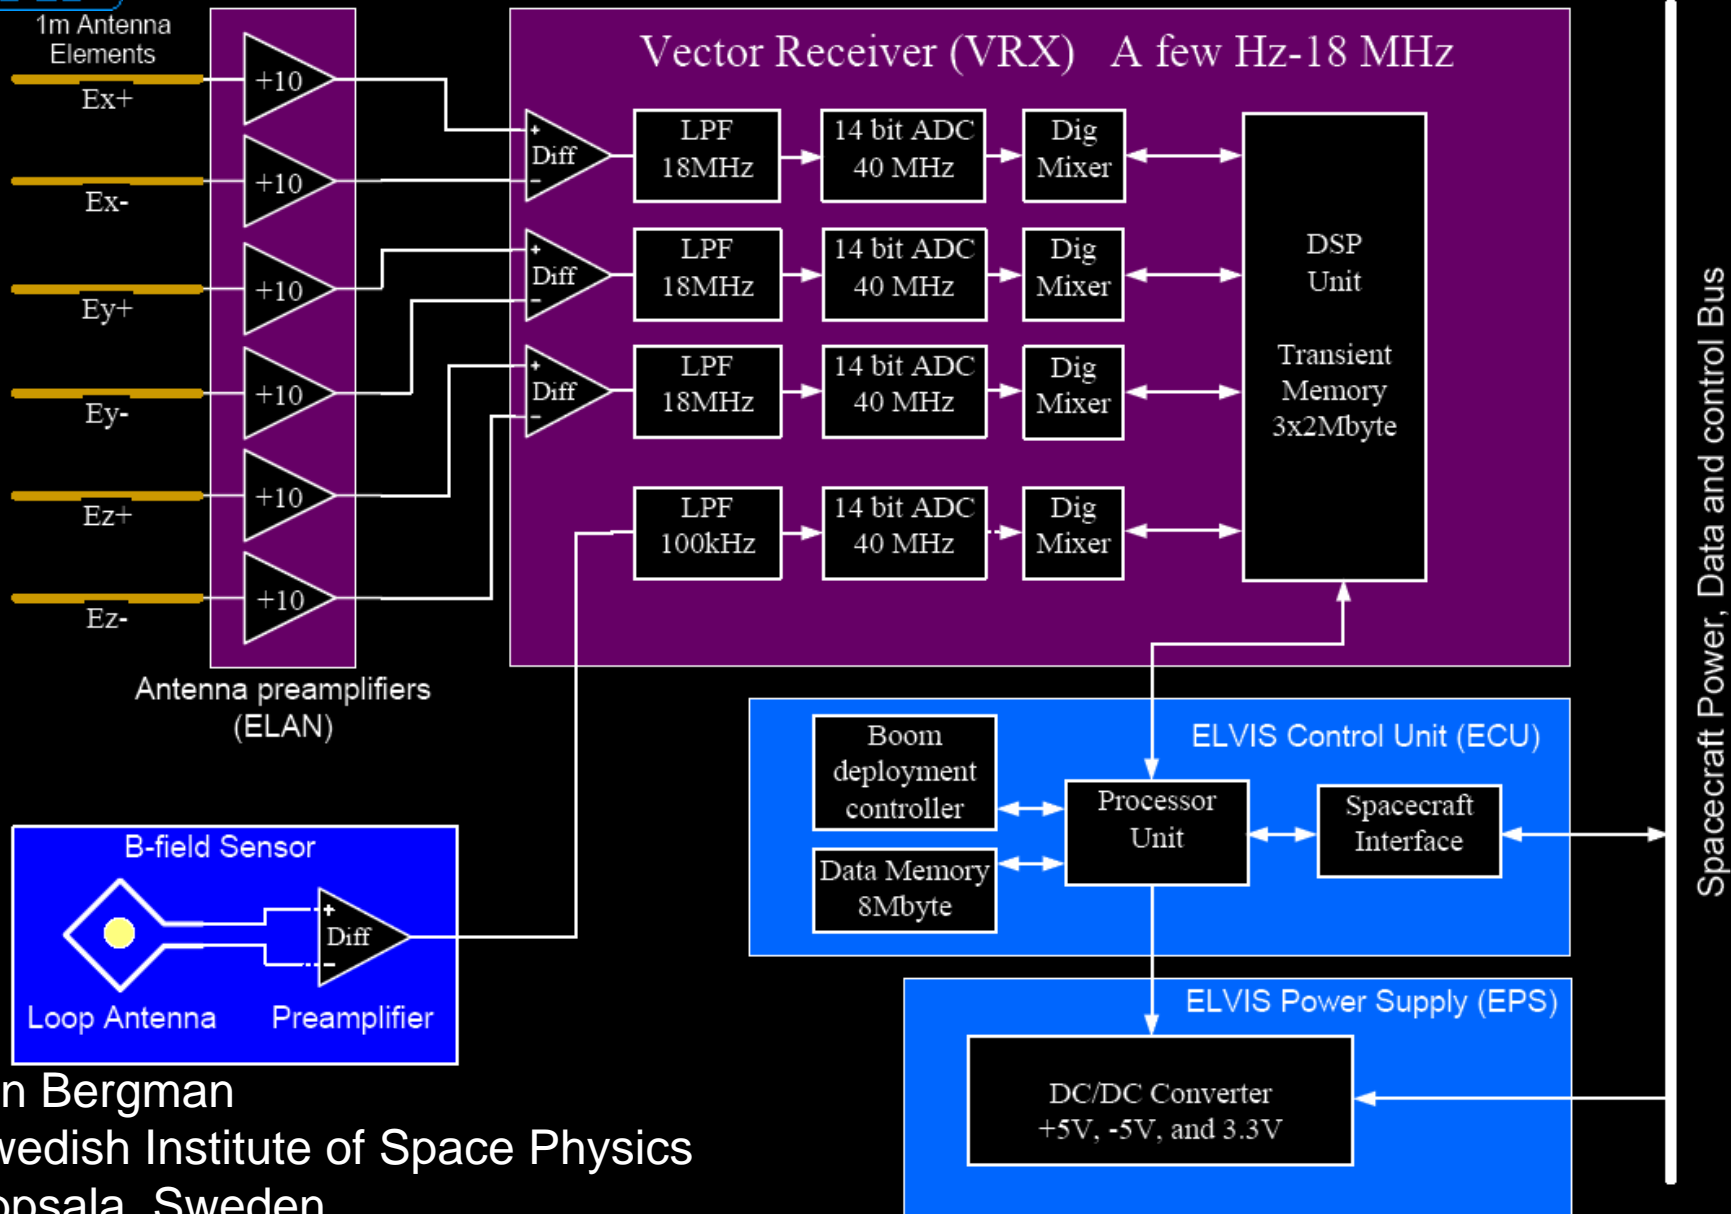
1m Antenna Elements

Ex+

Ex-

Ey+

Ey-

Ez+

Ez-

+10

+10

+10

+10

+10

+10

Antenna preamplifiers (ELAN)

Vector Receiver (VRX) A few Hz-18 MHz

+ Diff −

LPF 18MHz

14 bit ADC 40 MHz

Dig Mixer

+ Diff −

LPF 18MHz

14 bit ADC 40 MHz

Dig Mixer

+ Diff −

LPF 18MHz

14 bit ADC 40 MHz

Dig Mixer

LPF 100kHz

14 bit ADC 40 MHz

Dig Mixer

DSP Unit

Transient Memory 3x2Mbyte

ELVIS Control Unit (ECU)

Boom deployment controller

Data Memory 8Mbyte

Processor Unit

Spacecraft Interface

ELVIS Power Supply (EPS)

DC/DC Converter +5V, -5V, and 3.3V

Spacecraft Power, Data and control Bus

B-field Sensor

+ Diff −

Loop Antenna

Preamplifier

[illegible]n Bergman
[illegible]wedish Institute of Space Physics
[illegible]psala, Sweden